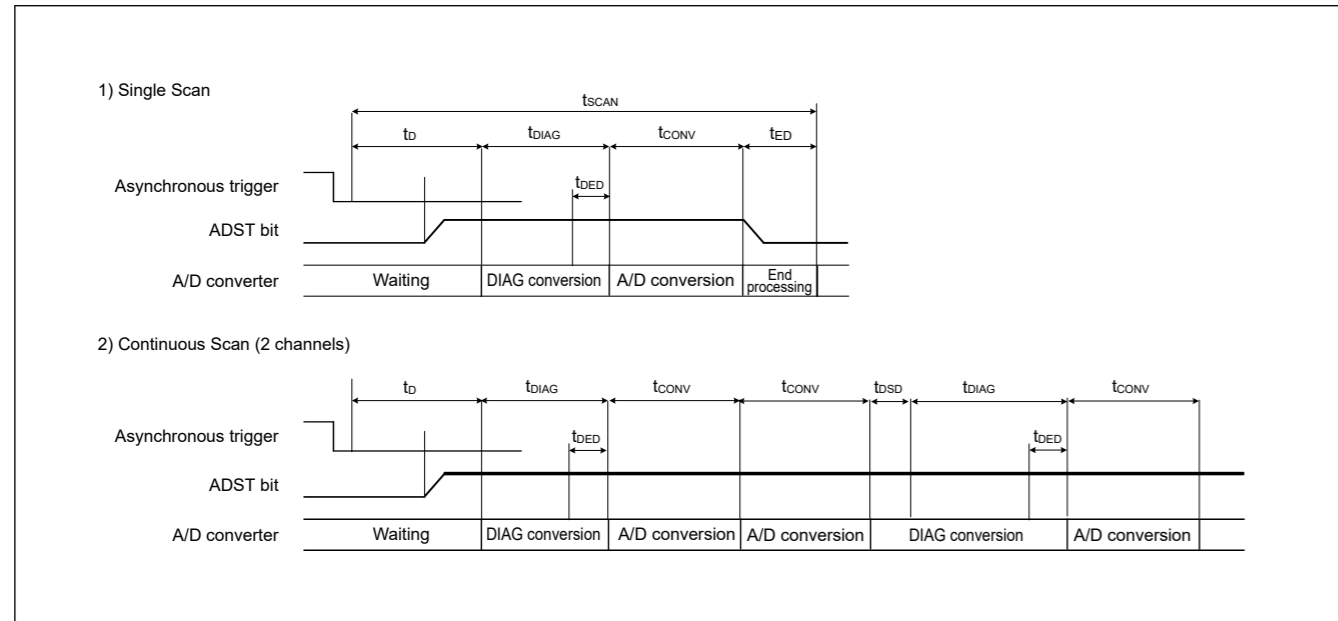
1) Single Scan

$t_{SCAN}$

$t_D$ $t_{DIAG}$ $t_{CONV}$ $t_{ED}$

$t_{DED}$

Asynchronous trigger

ADST bit

A/D converter

Waiting | DIAG conversion | A/D conversion | End processing

2) Continuous Scan (2 channels)

$t_D$ $t_{DIAG}$ $t_{CONV}$ $t_{CONV}$ $t_{DSD}$ $t_{DIAG}$ $t_{CONV}$

$t_{DED}$ $t_{DED}$

Asynchronous trigger

ADST bit

A/D converter

Waiting | DIAG conversion | A/D conversion | A/D conversion | DIAG conversion | A/D conversion